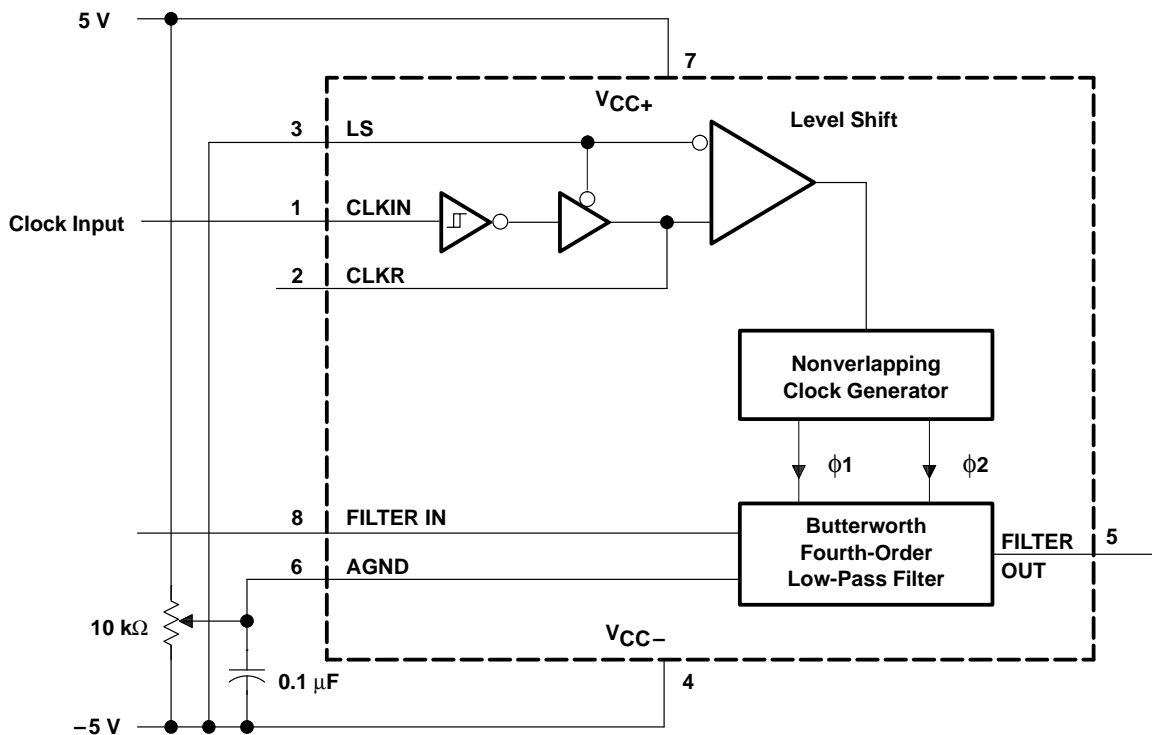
5 V

7

$V_{CC+}$

3 LS

Level Shift

Clock Input

1 CLKIN

2 CLKR

Nonverlapping Clock Generator

$\phi 1$

$\phi 2$

8 FILTER IN

Butterworth Fourth-Order Low-Pass Filter

FILTER OUT

5

6 AGND

10 k$\Omega$

$V_{CC-}$

0.1 $\mu$F

4

–5 V